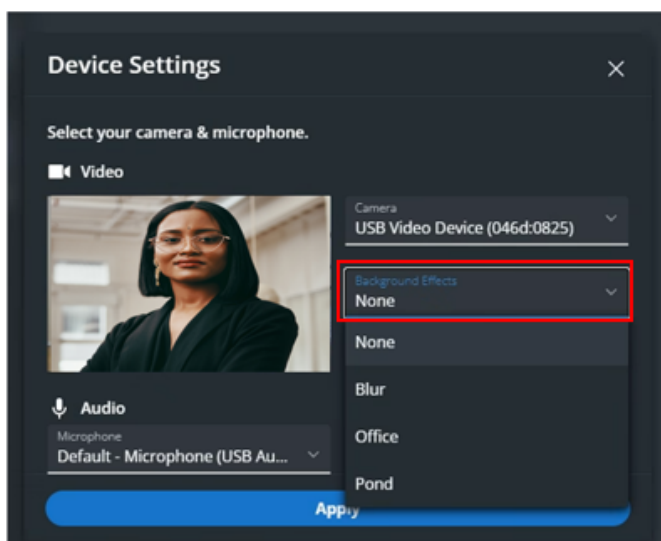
Device Settings

×

Select your camera & microphone.

Video

Camera
USB Video Device (046d:0825)

Background Effects
None

None

Blur

Office

Pond

Audio

Microphone
Default - Microphone (USB Au...

Apply